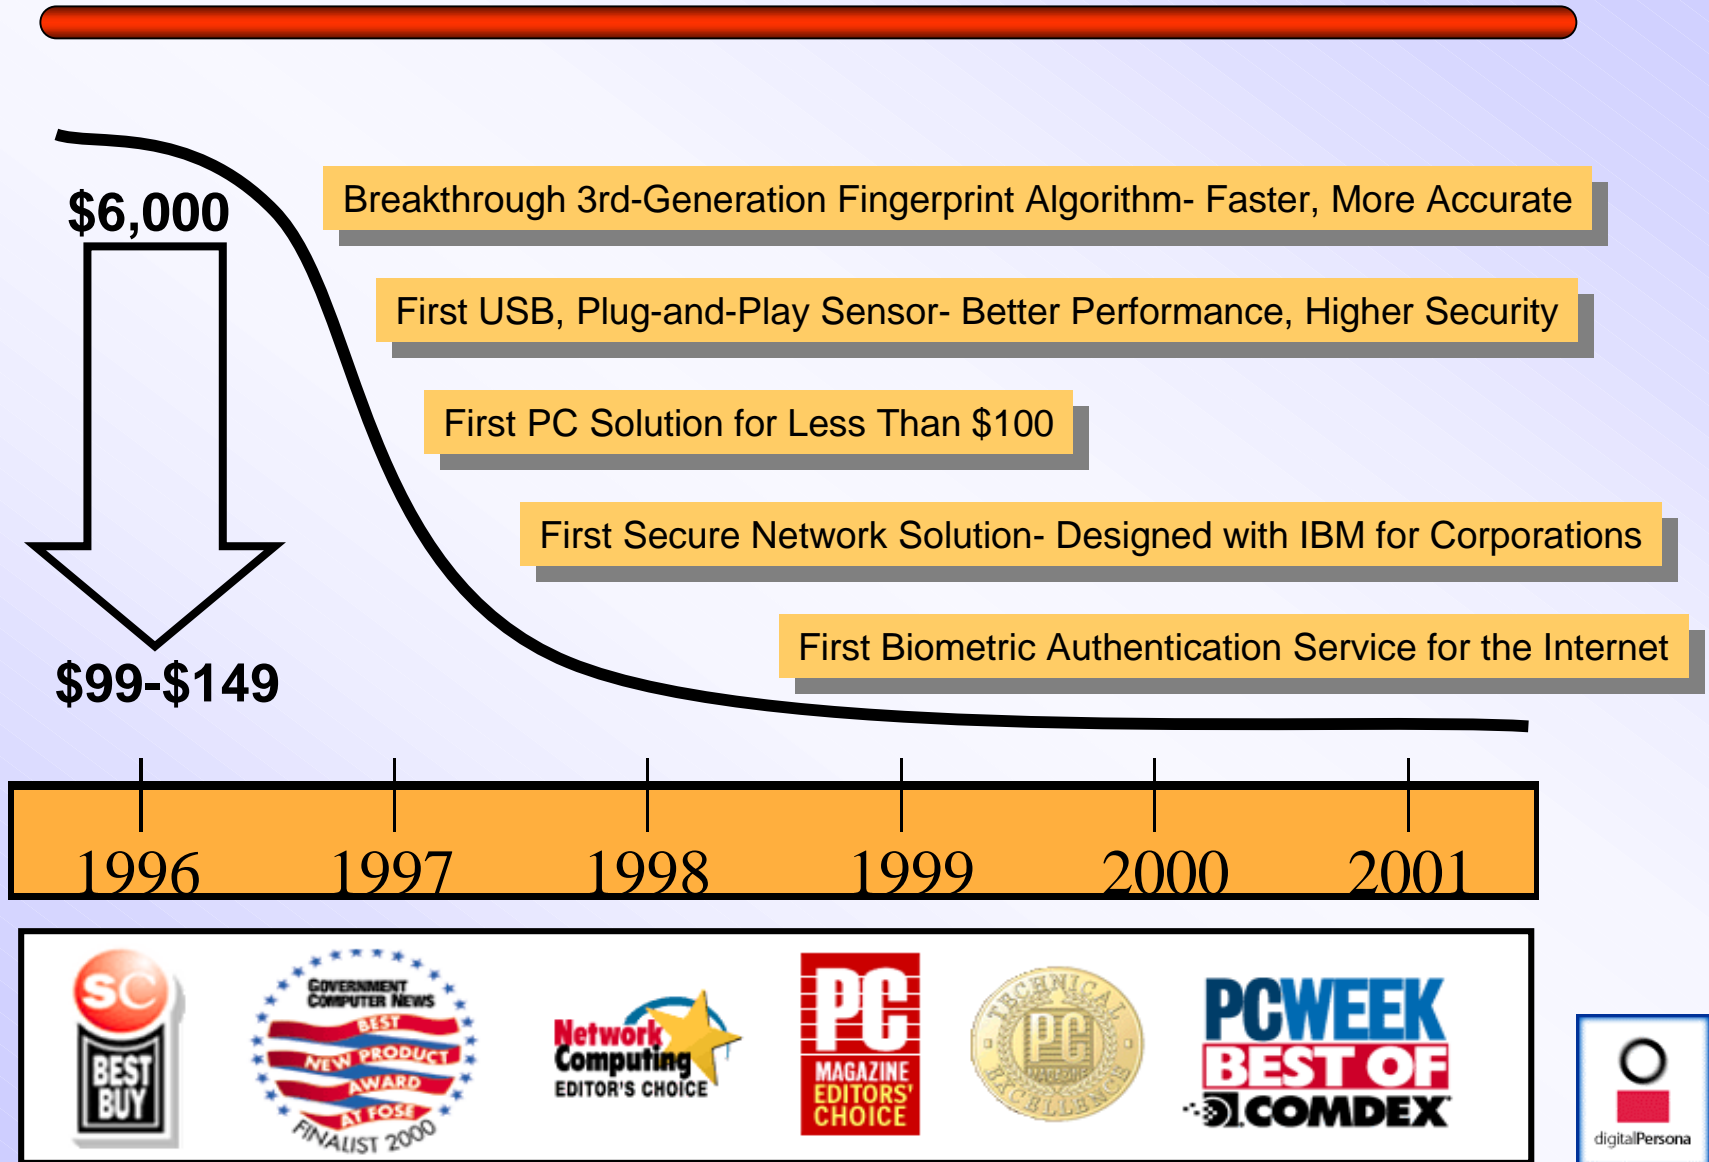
$6,000

$99-$149

Breakthrough 3rd-Generation Fingerprint Algorithm- Faster, More Accurate

First USB, Plug-and-Play Sensor- Better Performance, Higher Security

First PC Solution for Less Than $100

First Secure Network Solution- Designed with IBM for Corporations

First Biometric Authentication Service for the Internet

1996 1997 1998 1999 2000 2001

SC BEST BUY

GOVERNMENT COMPUTER NEWS BEST NEW PRODUCT AWARD AT FOSE FINALIST 2000

Network Computing EDITOR'S CHOICE

PC MAGAZINE EDITORS' CHOICE

TECHNICAL PC MAGAZINE EXCELLENCE

PCWEEK BEST OF COMDEX

digitalPersona